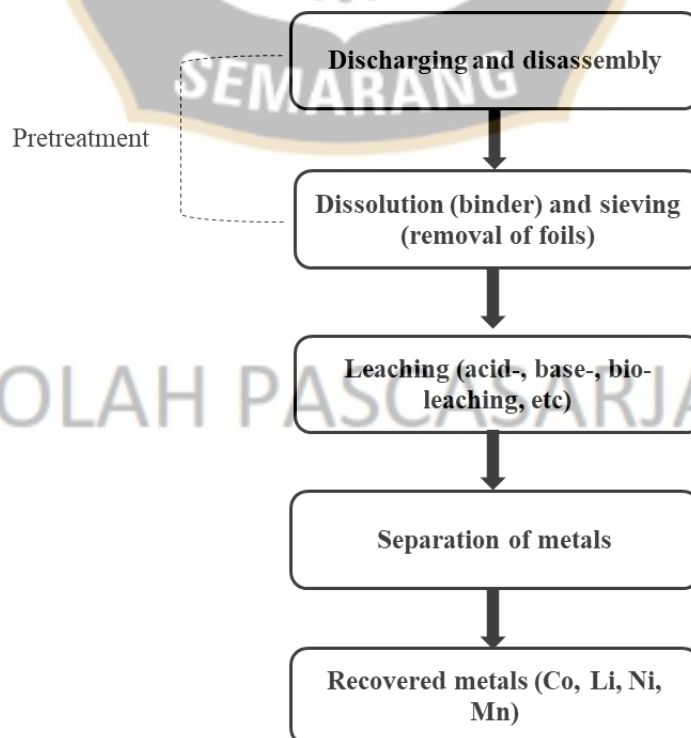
SEMARANG

Discharging and disassembly

Pretreatment

Dissolution (binder) and sieving (removal of foils)

OLAH PASCASARJA

Leaching (acid-, base-, bio-leaching, etc)

Separation of metals

Recovered metals (Co, Li, Ni, Mn)